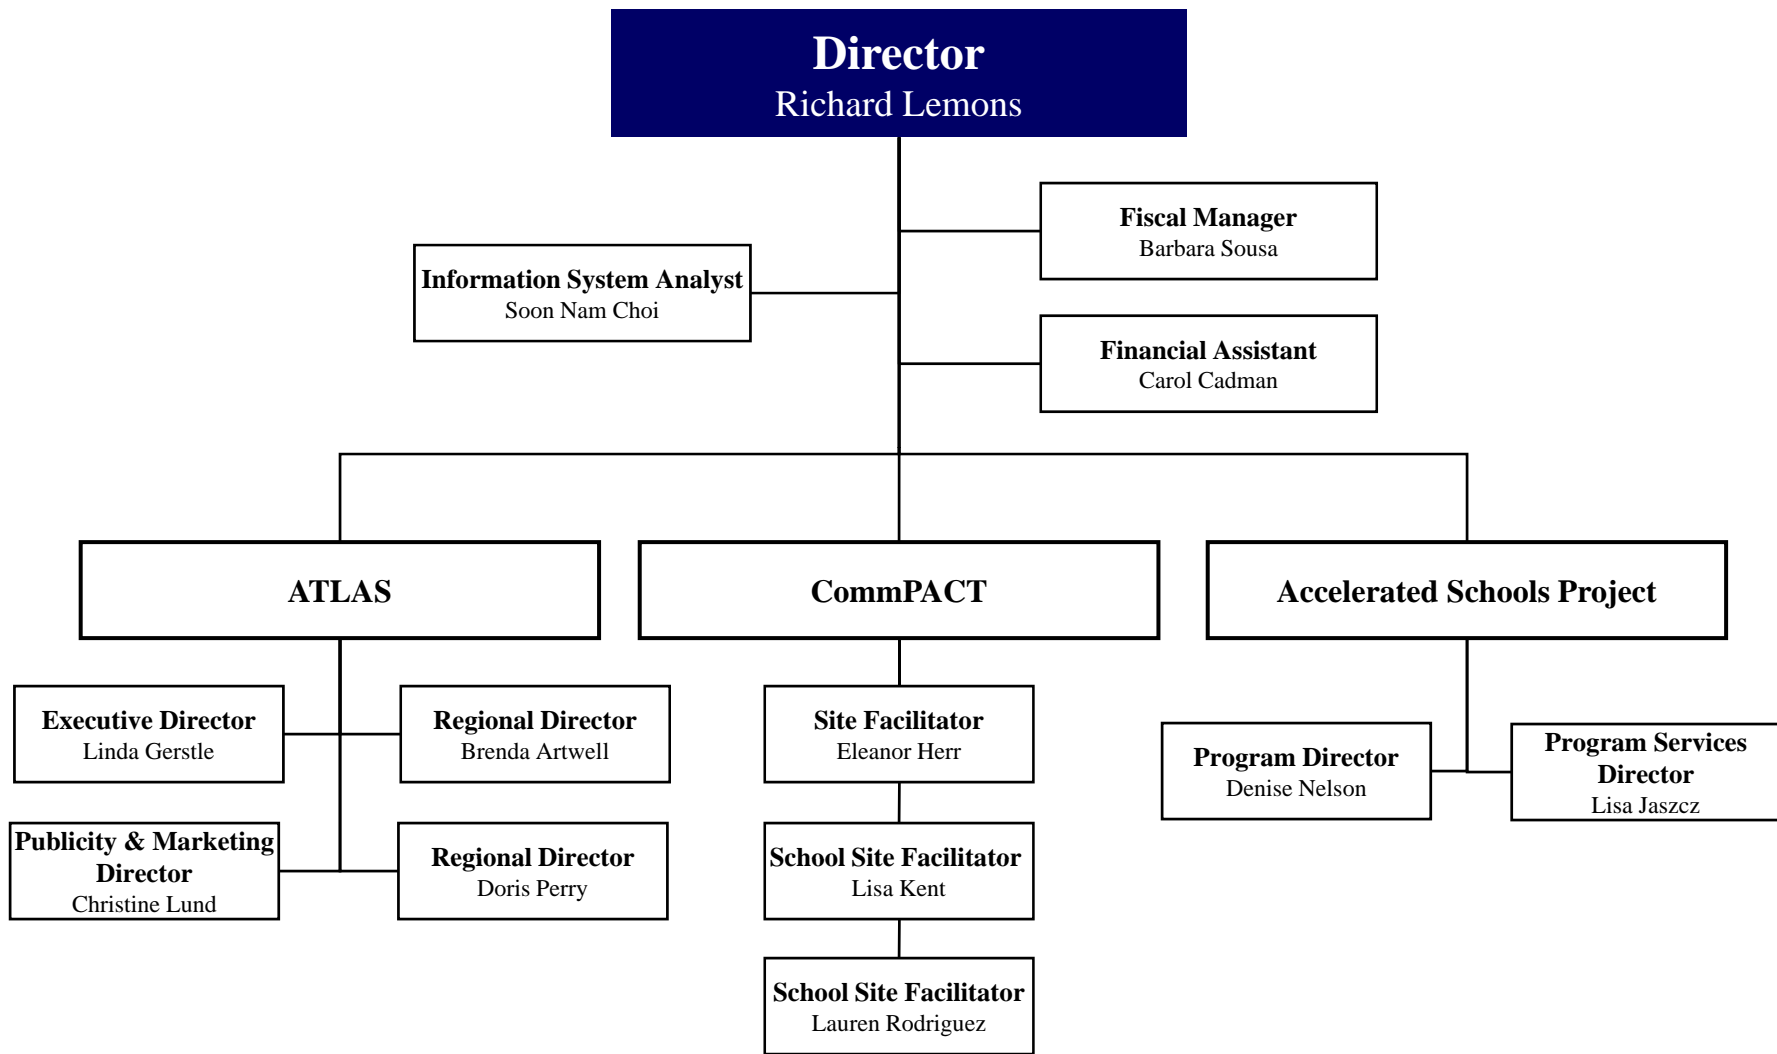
Director
Richard Lemons

Fiscal Manager
Barbara Sousa

Information System Analyst
Soon Nam Choi

Financial Assistant
Carol Cadman

ATLAS

CommPACT

Accelerated Schools Project

Executive Director
Linda Gerstle

Regional Director
Brenda Artwell

Publicity & Marketing Director
Christine Lund

Regional Director
Doris Perry

Site Facilitator
Eleanor Herr

School Site Facilitator
Lisa Kent

School Site Facilitator
Lauren Rodriguez

Program Director
Denise Nelson

Program Services Director
Lisa Jaszcz